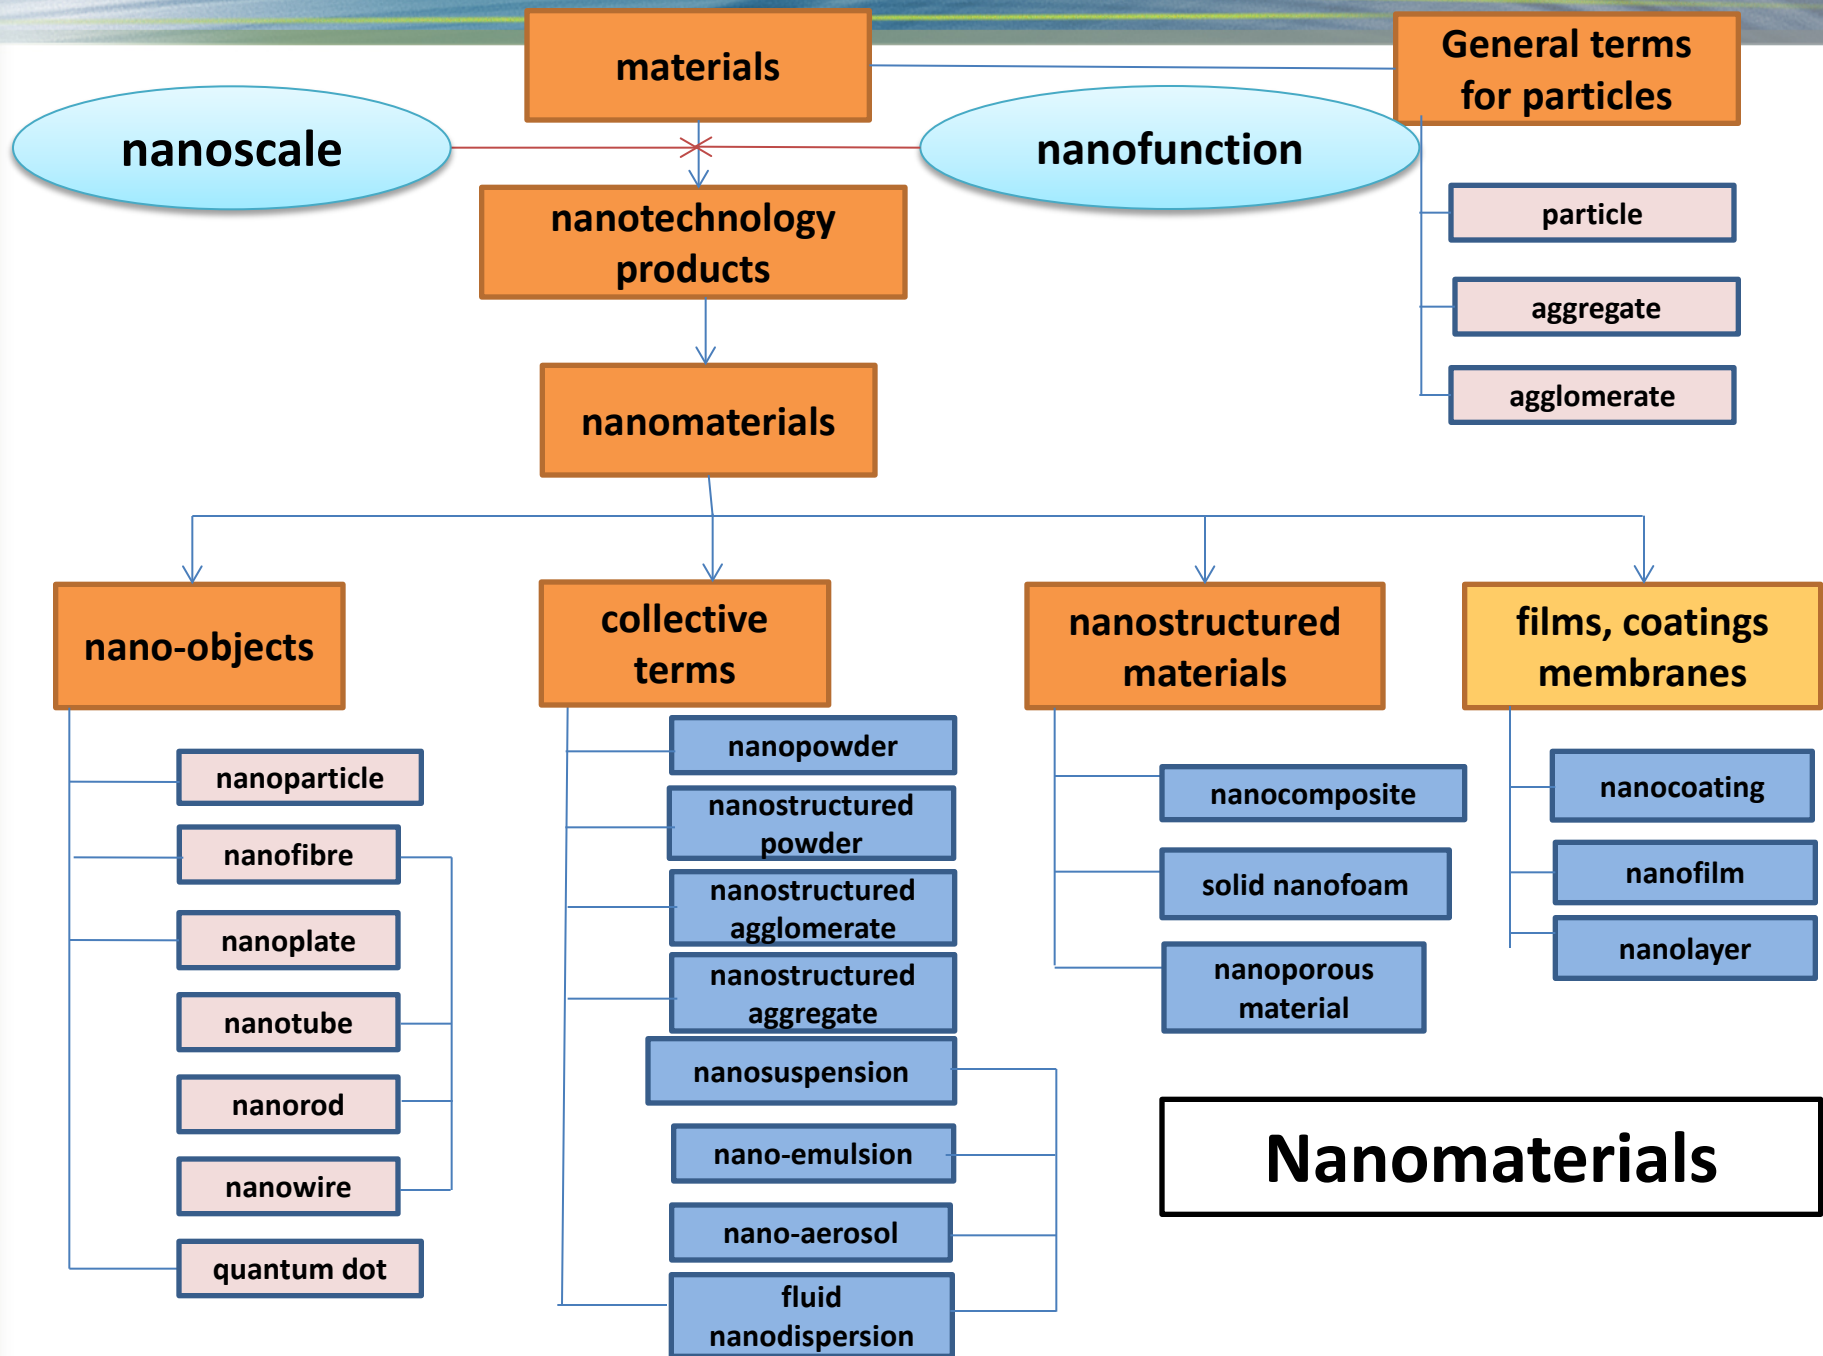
materials

General terms for particles

nanoscale

nanofunction

nanotechnology products

particle

aggregate

agglomerate

nanomaterials

nano-objects

collective terms

nanostructured materials

films, coatings membranes

nanoparticle

nanofibre

nanoplate

nanotube

nanorod

nanowire

quantum dot

nanopowder

nanostructured powder

nanostructured agglomerate

nanostructured aggregate

nanosuspension

nano-emulsion

nano-aerosol

fluid nanodispersion

nanocomposite

solid nanofoam

nanoporous material

nanocoating

nanofilm

nanolayer

Nanomaterials